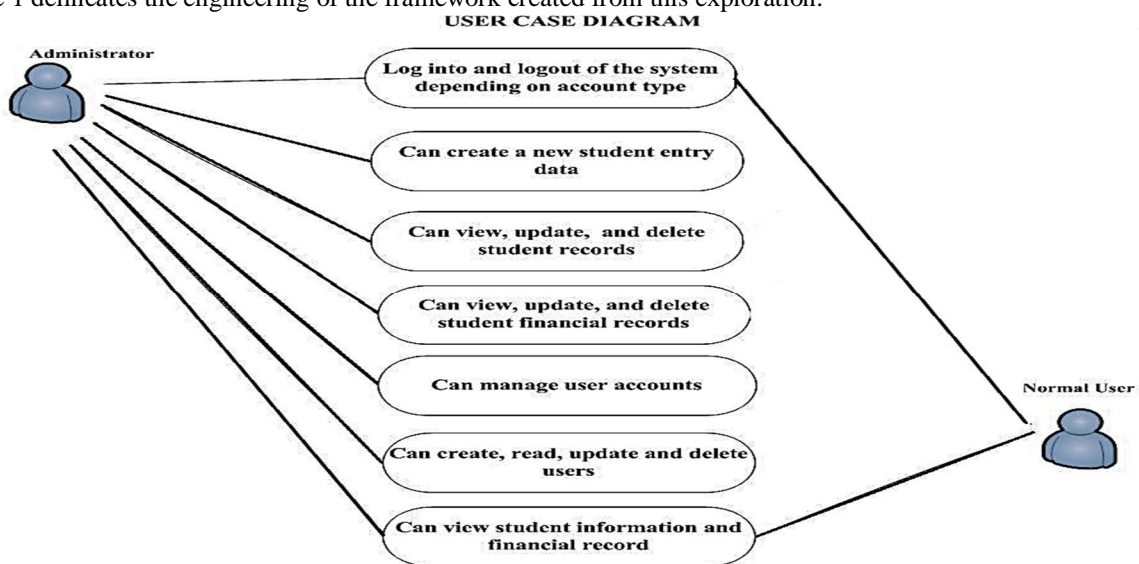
e 1 delineates the engineering of the framework created from this exploration.

USER CASE DIAGRAM

Administrator

Log into and logout of the system depending on account type

Can create a new student entry data

Can view, update, and delete student records

Can view, update, and delete student financial records

Can manage user accounts

Can create, read, update and delete users

Can view student information and financial record

Normal User